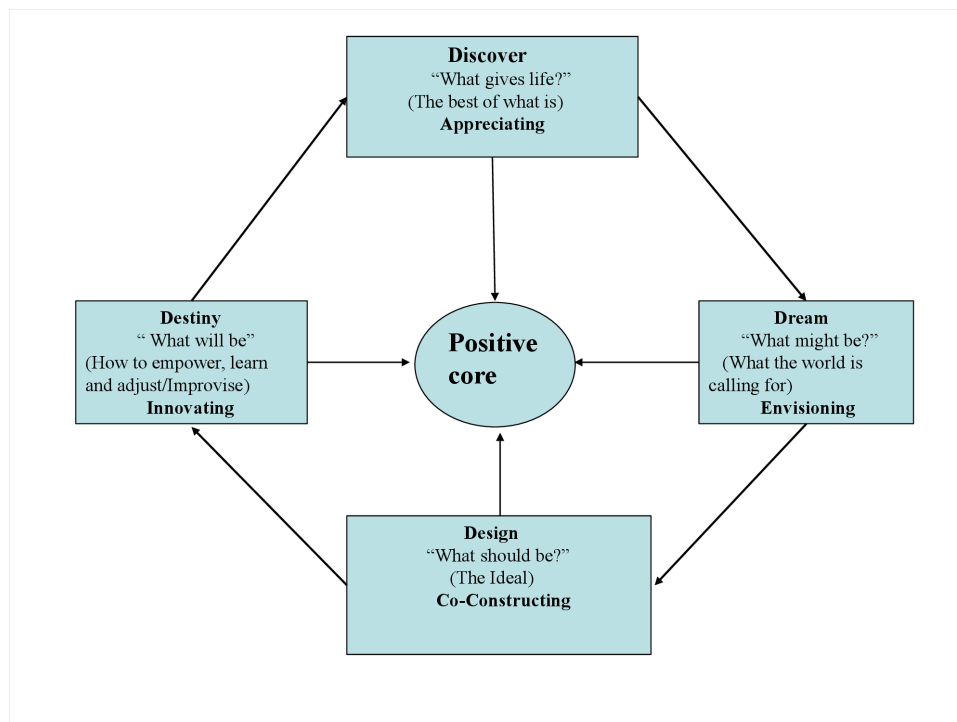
Discover
"What gives life?"
(The best of what is)
Appreciating

Destiny
" What will be"
(How to empower, learn and adjust/Improvise)
Innovating

Positive core

Dream
"What might be?"
(What the world is calling for)
Envisioning

Design
"What should be?"
(The Ideal)
Co-Constructing